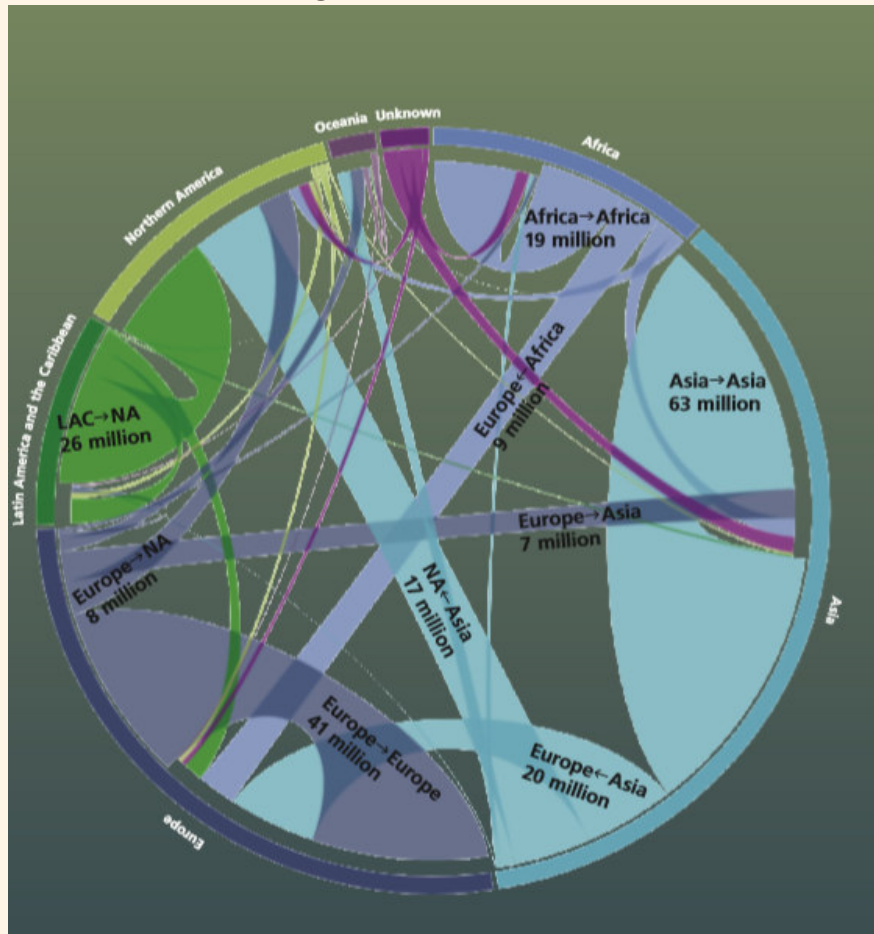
Oceania Unknown

Africa

Northern America

Latin America and the Caribbean

Asia

Europe

Africa→Africa
19 million

Asia→Asia
63 million

Europe←Africa
9 million

LAC→NA
26 million

Europe→Asia
7 million

Europe→NA
8 million

NA←Asia
17 million

Europe→Europe
41 million

Europe←Asia
20 million